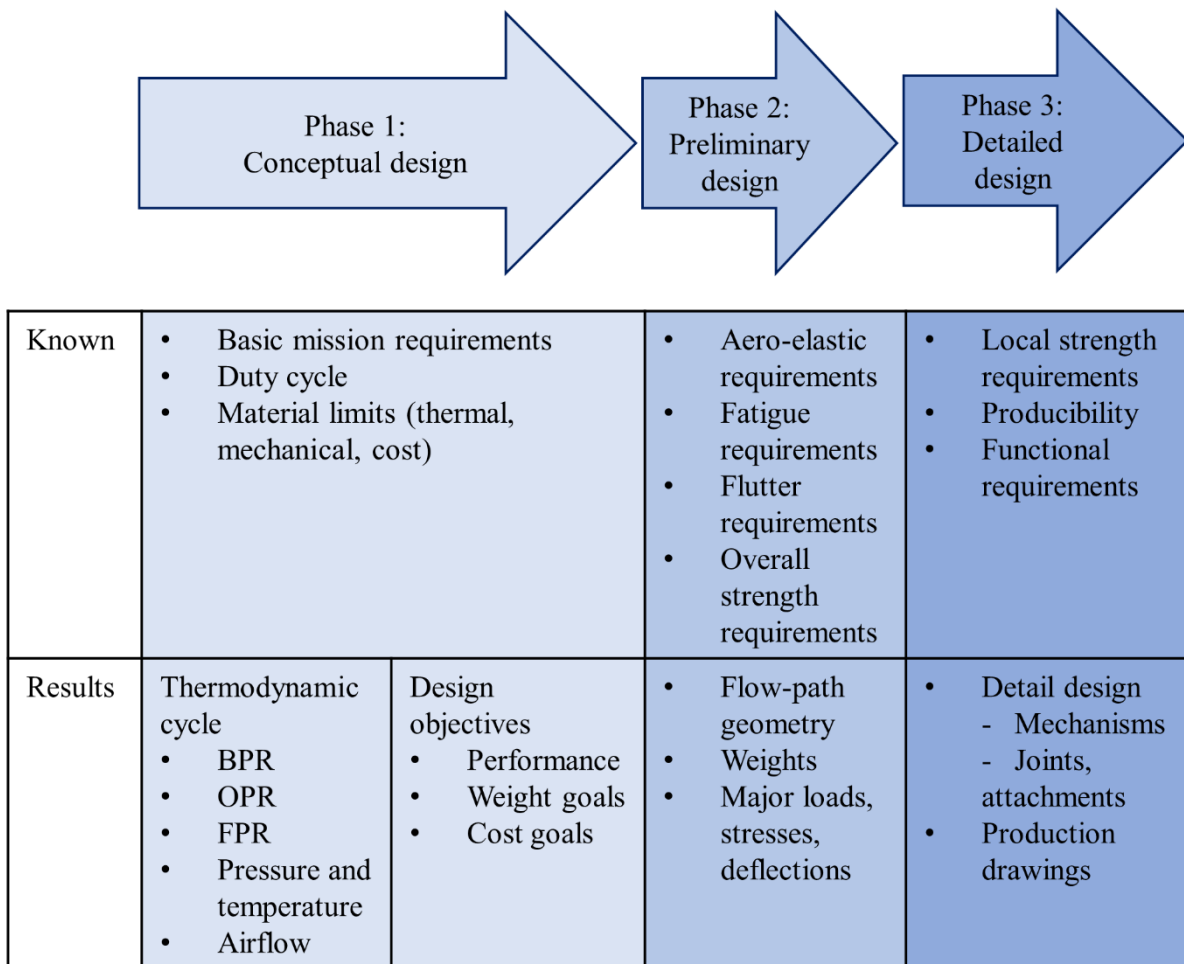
Phase 1:
Conceptual design

Phase 2:
Preliminary design

Phase 3:
Detailed design

| | Phase 1 | | Phase 2 | Phase 3 |
|---|---|---|---|---|
| Known | • Basic mission requirements<br>• Duty cycle<br>• Material limits (thermal, mechanical, cost) | | • Aero-elastic requirements<br>• Fatigue requirements<br>• Flutter requirements<br>• Overall strength requirements | • Local strength requirements<br>• Producibility<br>• Functional requirements |
| Results | Thermodynamic cycle<br>• BPR<br>• OPR<br>• FPR<br>• Pressure and temperature<br>• Airflow | Design objectives<br>• Performance<br>• Weight goals<br>• Cost goals | • Flow-path geometry<br>• Weights<br>• Major loads, stresses, deflections | • Detail design<br>- Mechanisms<br>- Joints, attachments<br>• Production drawings |